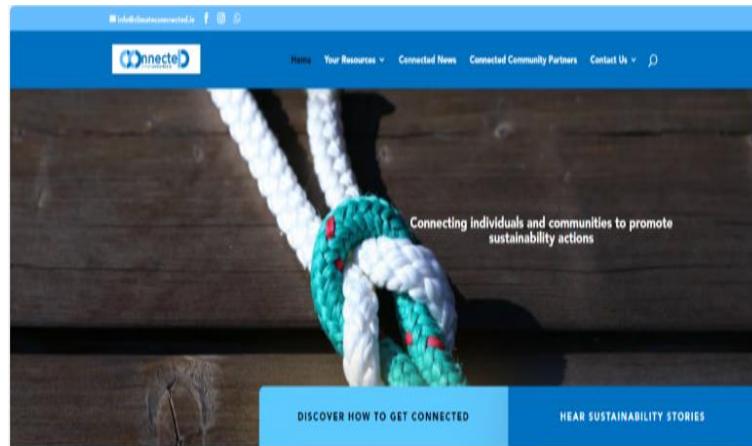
info@climateconnected.ie

Connected

Home Your Resources Connected News Connected Community Partners Contact Us

Connecting individuals and communities to promote sustainability actions

DISCOVER HOW TO GET CONNECTED

HEAR SUSTAINABILITY STORIES